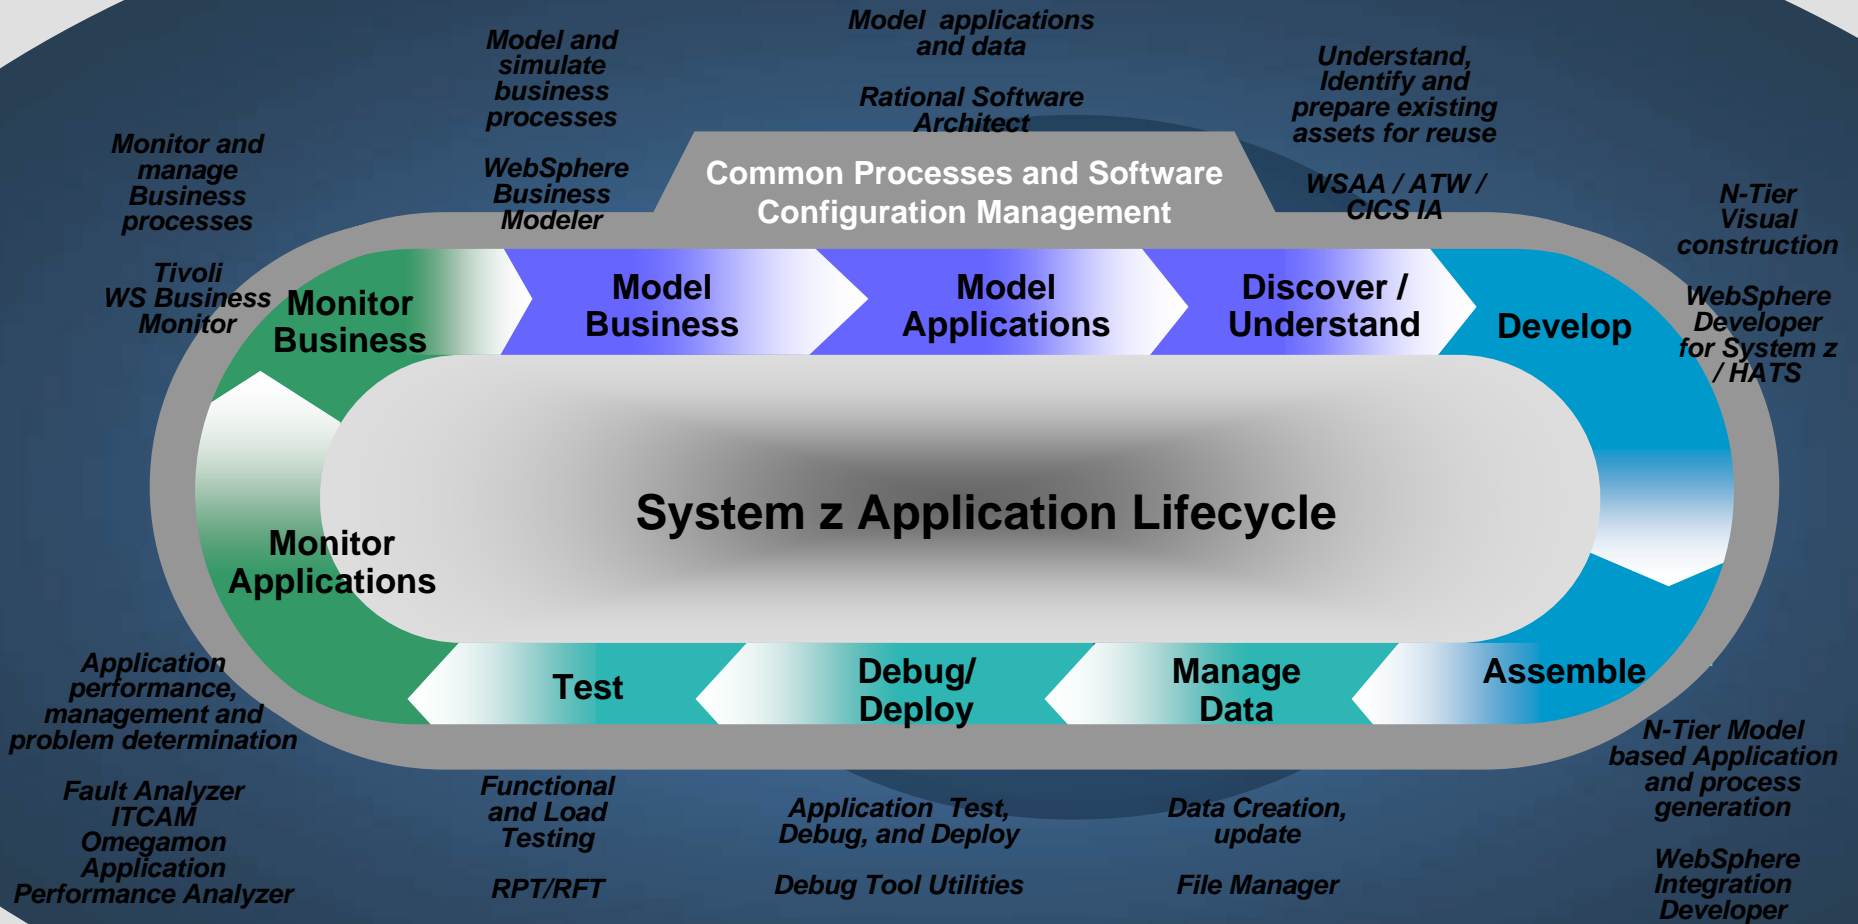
Model and simulate business processes

WebSphere Business Modeler

Model applications and data

Rational Software Architect

Understand, Identify and prepare existing assets for reuse

WSAA / ATW / CICS IA

Monitor and manage Business processes

Tivoli WS Business Monitor

N-Tier Visual construction

WebSphere Developer for System z / HATS

Common Processes and Software Configuration Management

Monitor Business

Model Business

Model Applications

Discover / Understand

Develop

System z Application Lifecycle

Monitor Applications

Test

Debug/ Deploy

Manage Data

Assemble

Application performance, management and problem determination

Fault Analyzer ITCAM Omegamon Application Performance Analyzer

Functional and Load Testing

RPT/RFT

Application Test, Debug, and Deploy

Debug Tool Utilities

Data Creation, update

File Manager

N-Tier Model based Application and process generation

WebSphere Integration Developer